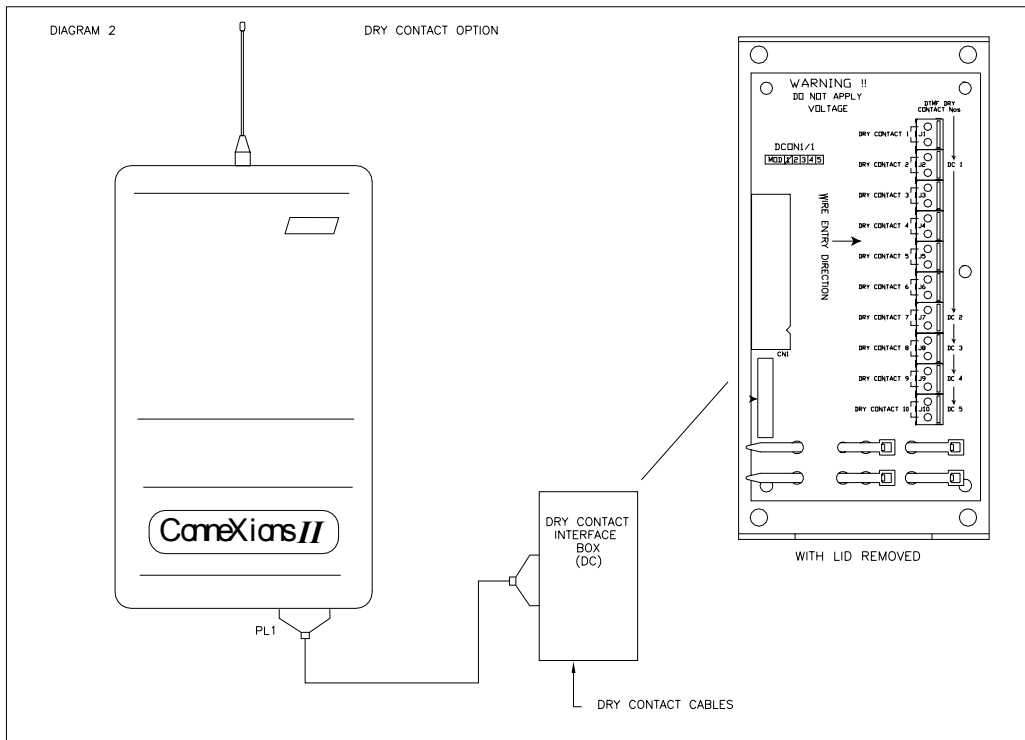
DIAGRAM 2

DRY CONTACT OPTION

ConneXions II

PL1

DRY CONTACT INTERFACE BOX (DC)

DRY CONTACT CABLES

WARNING !! DO NOT APPLY VOLTAGE

DTMF DRY CONTACT Nos

DCON1/1

MOD 2 3 4 5

WIRE ENTRY DIRECTION

CN1

DRY CONTACT 1 J1

DRY CONTACT 2 J2

DRY CONTACT 3 J3

DRY CONTACT 4 J4

DRY CONTACT 5 J5

DRY CONTACT 6 J6

DRY CONTACT 7 J7

DRY CONTACT 8 J8

DRY CONTACT 9 J9

DRY CONTACT 10 J10

DC 1

DC 2

DC 3

DC 4

DC 5

WITH LID REMOVED